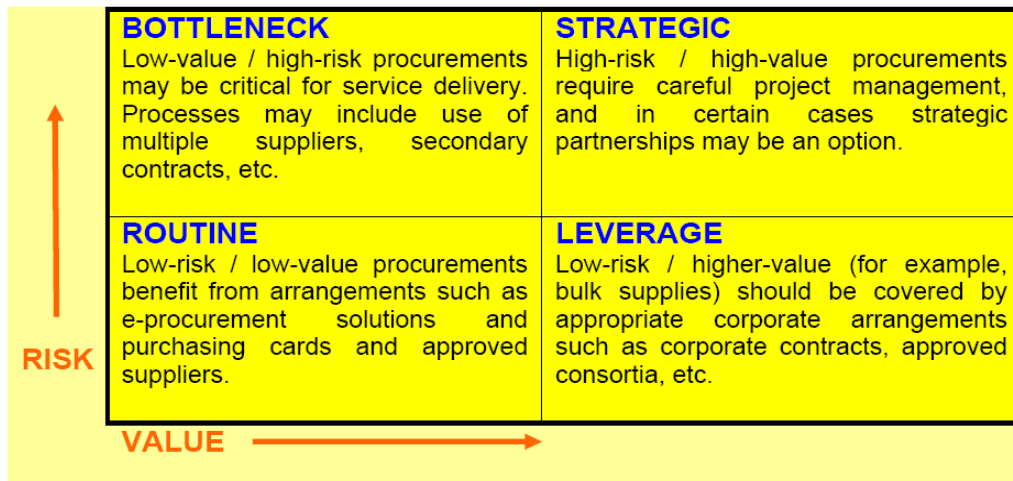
| BOTTLENECK<br>Low-value / high-risk procurements may be critical for service delivery. Processes may include use of multiple suppliers, secondary contracts, etc. | STRATEGIC<br>High-risk / high-value procurements require careful project management, and in certain cases strategic partnerships may be an option. |
|---|---|
| ROUTINE<br>Low-risk / low-value procurements benefit from arrangements such as e-procurement solutions and purchasing cards and approved suppliers. | LEVERAGE<br>Low-risk / higher-value (for example, bulk supplies) should be covered by appropriate corporate arrangements such as corporate contracts, approved consortia, etc. |

RISK

VALUE